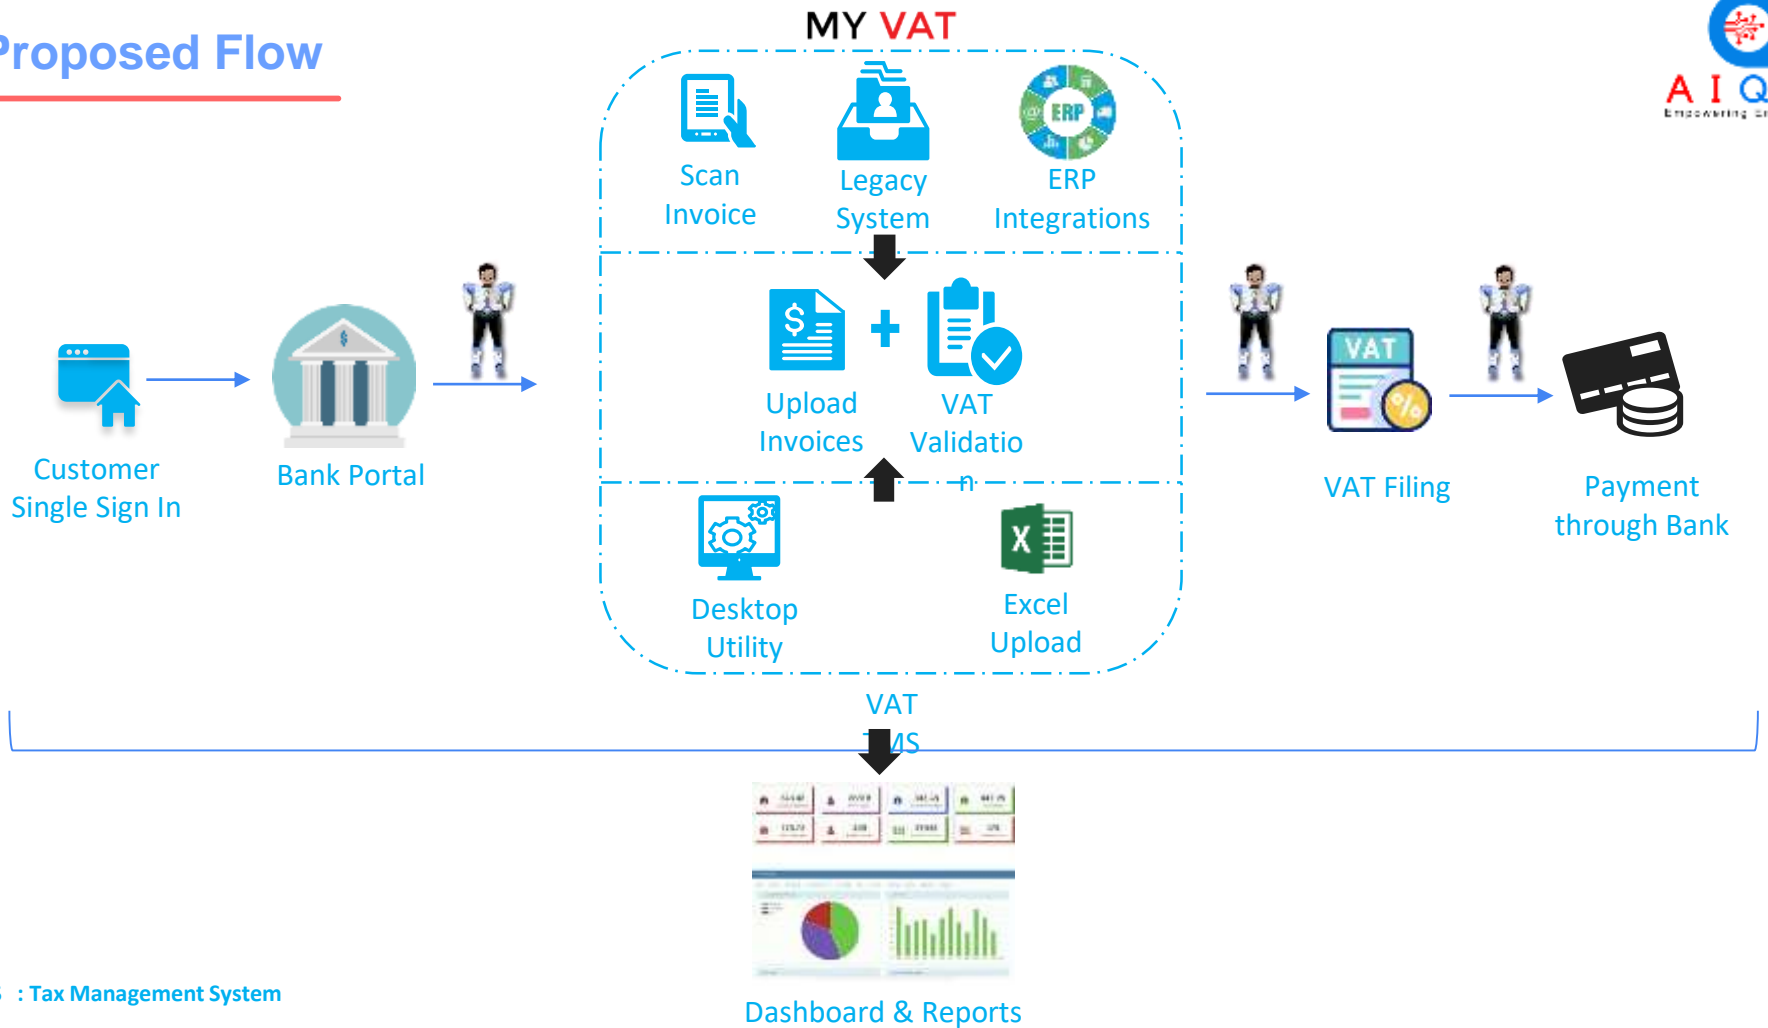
Proposed Flow

MY VAT

Scan Invoice

Legacy System

ERP

ERP Integrations

Upload Invoices

+

VAT Validatio n

Desktop Utility

Excel Upload

Customer Single Sign In

Bank Portal

VAT

VAT Filing

Payment through Bank

A I Q

Empowering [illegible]

VAT TMS

Dashboard & Reports

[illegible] : Tax Management System